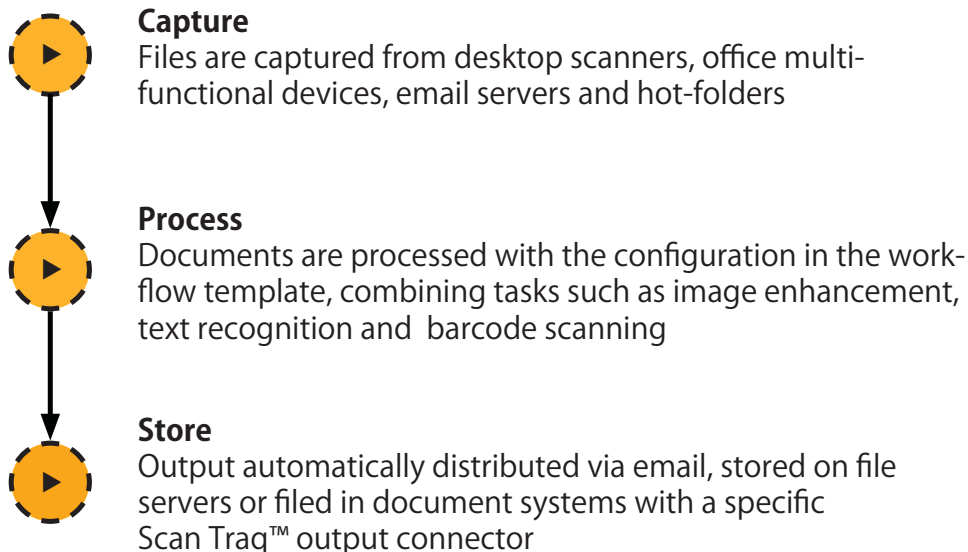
**Capture**
Files are captured from desktop scanners, office multifunctional devices, email servers and hot-folders

**Process**
Documents are processed with the configuration in the workflow template, combining tasks such as image enhancement, text recognition and  barcode scanning

**Store**
Output automatically distributed via email, stored on file servers or filed in document systems with a specific Scan Traq™ output connector